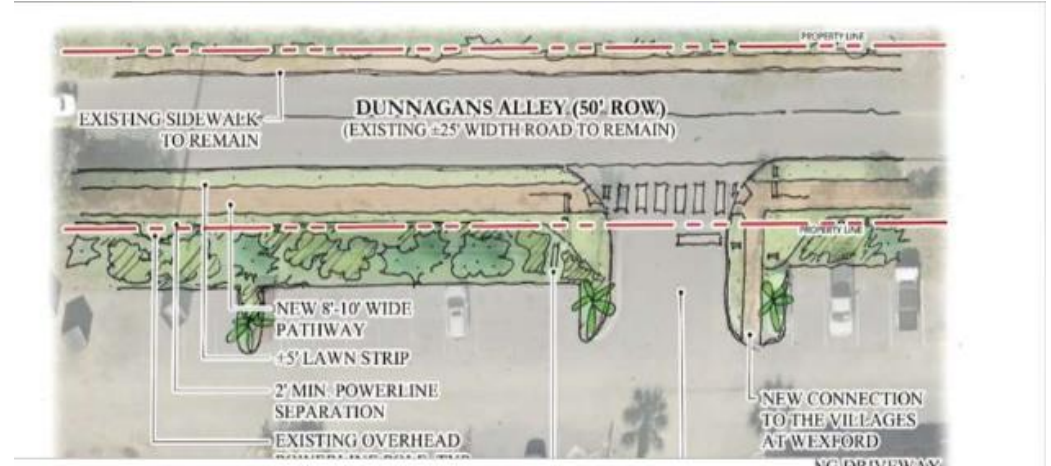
PROPERTY LINE

EXISTING SIDEWALK TO REMAIN

DUNNAGANS ALLEY (50' ROW)
(EXISTING ±25' WIDTH ROAD TO REMAIN)

PROPERTY LINE

NEW 8'-10' WIDE PATHWAY

+5' LAWN STRIP

2' MIN. POWERLINE SEPARATION

EXISTING OVERHEAD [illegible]

NEW CONNECTION TO THE VILLAGES AT WEXFORD

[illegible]